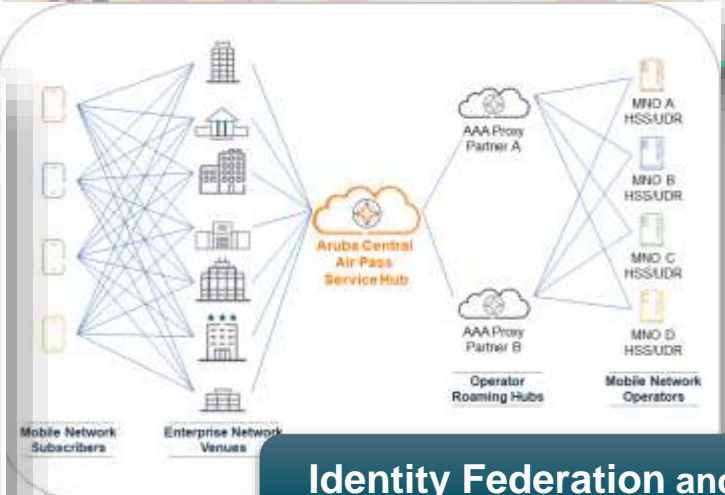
AAA Proxy Partner A

MNO A HSS/UDR

MNO B HSS/UDR

Aruba Central Air Pass Service Hub

MNO C HSS/UDR

AAA Proxy Partner B

MNO D HSS/UDR

Operator Roaming Hubs

Mobile Network Operators

Mobile Network Subscribers

Enterprise Network Venues

Identity Federation and